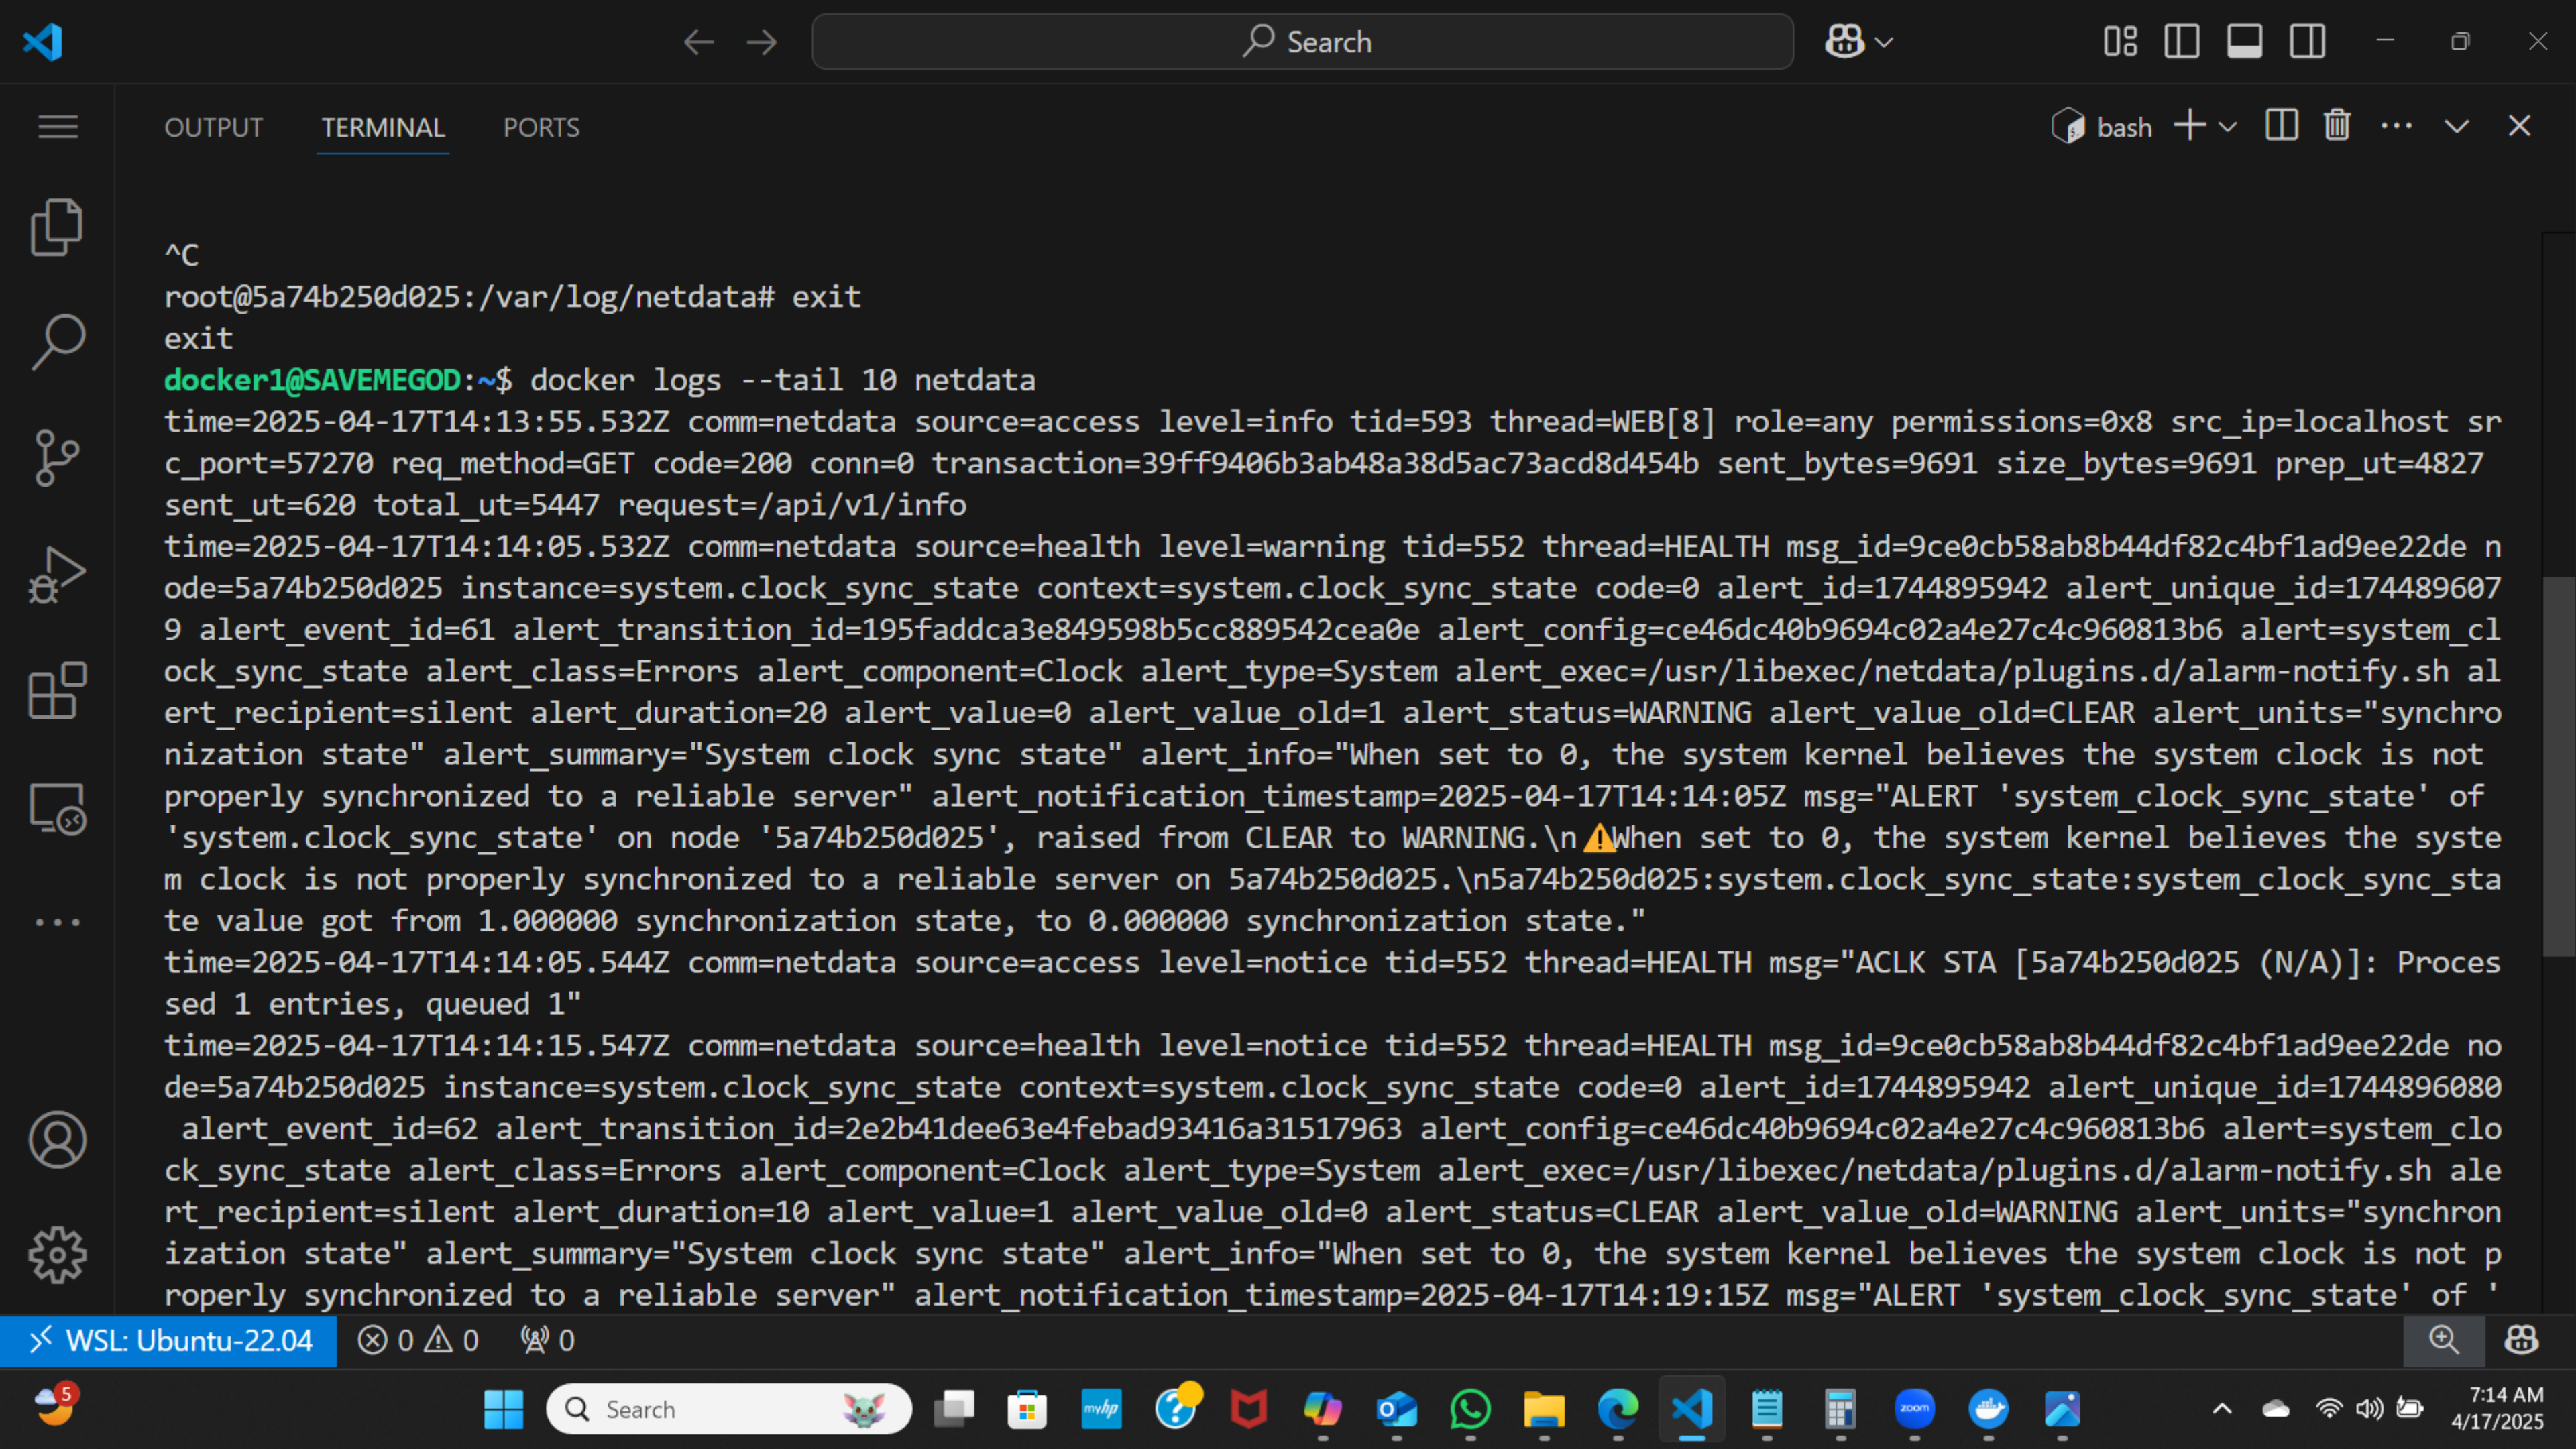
Search

OUTPUT TERMINAL PORTS

bash

^C
root@5a74b250d025:/var/log/netdata# exit
exit
docker1@SAVEMEGOD:~$ docker logs --tail 10 netdata
time=2025-04-17T14:13:55.532Z comm=netdata source=access level=info tid=593 thread=WEB[8] role=any permissions=0x8 src_ip=localhost src_port=57270 req_method=GET code=200 conn=0 transaction=39ff9406b3ab48a38d5ac73acd8d454b sent_bytes=9691 size_bytes=9691 prep_ut=4827 sent_ut=620 total_ut=5447 request=/api/v1/info
time=2025-04-17T14:14:05.532Z comm=netdata source=health level=warning tid=552 thread=HEALTH msg_id=9ce0cb58ab8b44df82c4bf1ad9ee22de node=5a74b250d025 instance=system.clock_sync_state context=system.clock_sync_state code=0 alert_id=1744895942 alert_unique_id=1744896079 alert_event_id=61 alert_transition_id=195faddca3e849598b5cc889542cea0e alert_config=ce46dc40b9694c02a4e27c4c960813b6 alert=system_clock_sync_state alert_class=Errors alert_component=Clock alert_type=System alert_exec=/usr/libexec/netdata/plugins.d/alarm-notify.sh alert_recipient=silent alert_duration=20 alert_value=0 alert_value_old=1 alert_status=WARNING alert_value_old=CLEAR alert_units="synchronization state" alert_summary="System clock sync state" alert_info="When set to 0, the system kernel believes the system clock is not properly synchronized to a reliable server" alert_notification_timestamp=2025-04-17T14:14:05Z msg="ALERT 'system_clock_sync_state' of 'system.clock_sync_state' on node '5a74b250d025', raised from CLEAR to WARNING.\n⚠When set to 0, the system kernel believes the system clock is not properly synchronized to a reliable server on 5a74b250d025.\n5a74b250d025:system.clock_sync_state:system_clock_sync_state value got from 1.000000 synchronization state, to 0.000000 synchronization state."
time=2025-04-17T14:14:05.544Z comm=netdata source=access level=notice tid=552 thread=HEALTH msg="ACLK STA [5a74b250d025 (N/A)]: Processed 1 entries, queued 1"
time=2025-04-17T14:14:15.547Z comm=netdata source=health level=notice tid=552 thread=HEALTH msg_id=9ce0cb58ab8b44df82c4bf1ad9ee22de node=5a74b250d025 instance=system.clock_sync_state context=system.clock_sync_state code=0 alert_id=1744895942 alert_unique_id=1744896080 alert_event_id=62 alert_transition_id=2e2b41dee63e4febad93416a31517963 alert_config=ce46dc40b9694c02a4e27c4c960813b6 alert=system_clock_sync_state alert_class=Errors alert_component=Clock alert_type=System alert_exec=/usr/libexec/netdata/plugins.d/alarm-notify.sh alert_recipient=silent alert_duration=10 alert_value=1 alert_value_old=0 alert_status=CLEAR alert_value_old=WARNING alert_units="synchronization state" alert_summary="System clock sync state" alert_info="When set to 0, the system kernel believes the system clock is not properly synchronized to a reliable server" alert_notification_timestamp=2025-04-17T14:19:15Z msg="ALERT 'system_clock_sync_state' of '

WSL: Ubuntu-22.04 ⊗ 0 ⚠ 0 0

5 Search 7:14 AM 4/17/2025